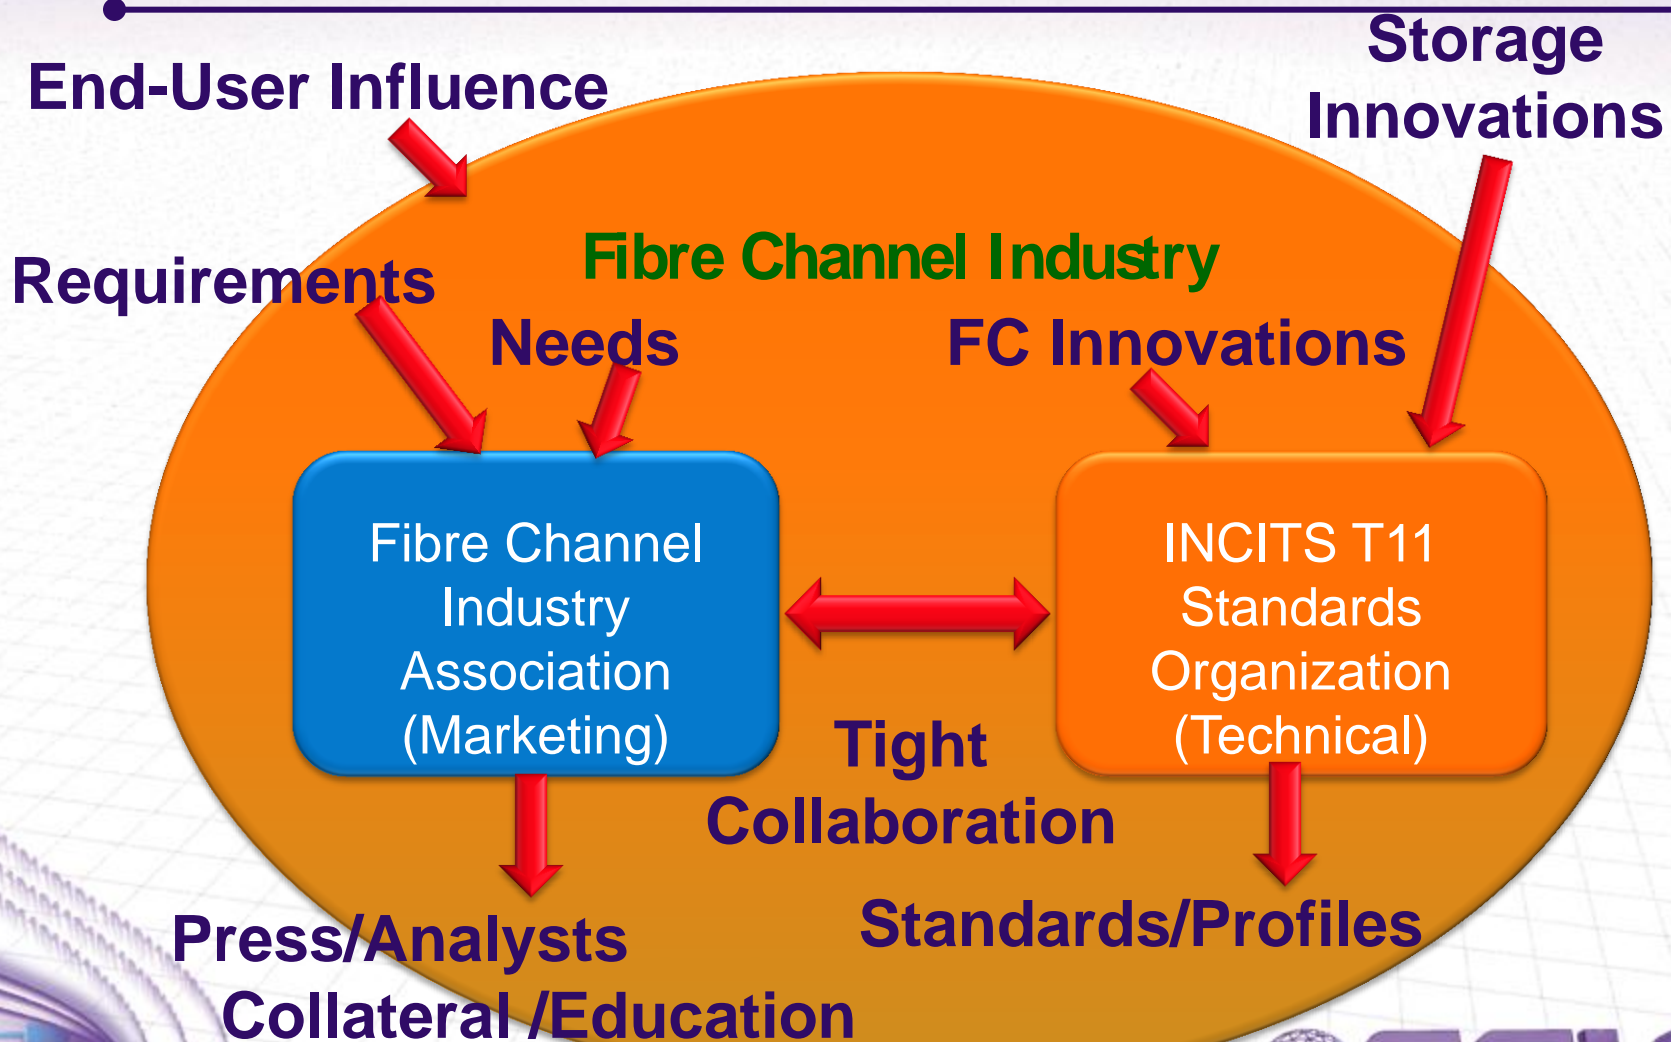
End-User Influence

Storage Innovations

Requirements

Fibre Channel Industry

Needs

FC Innovations

Fibre Channel Industry Association (Marketing)

INCITS T11 Standards Organization (Technical)

Tight Collaboration

Press/Analysts Collateral /Education

Standards/Profiles